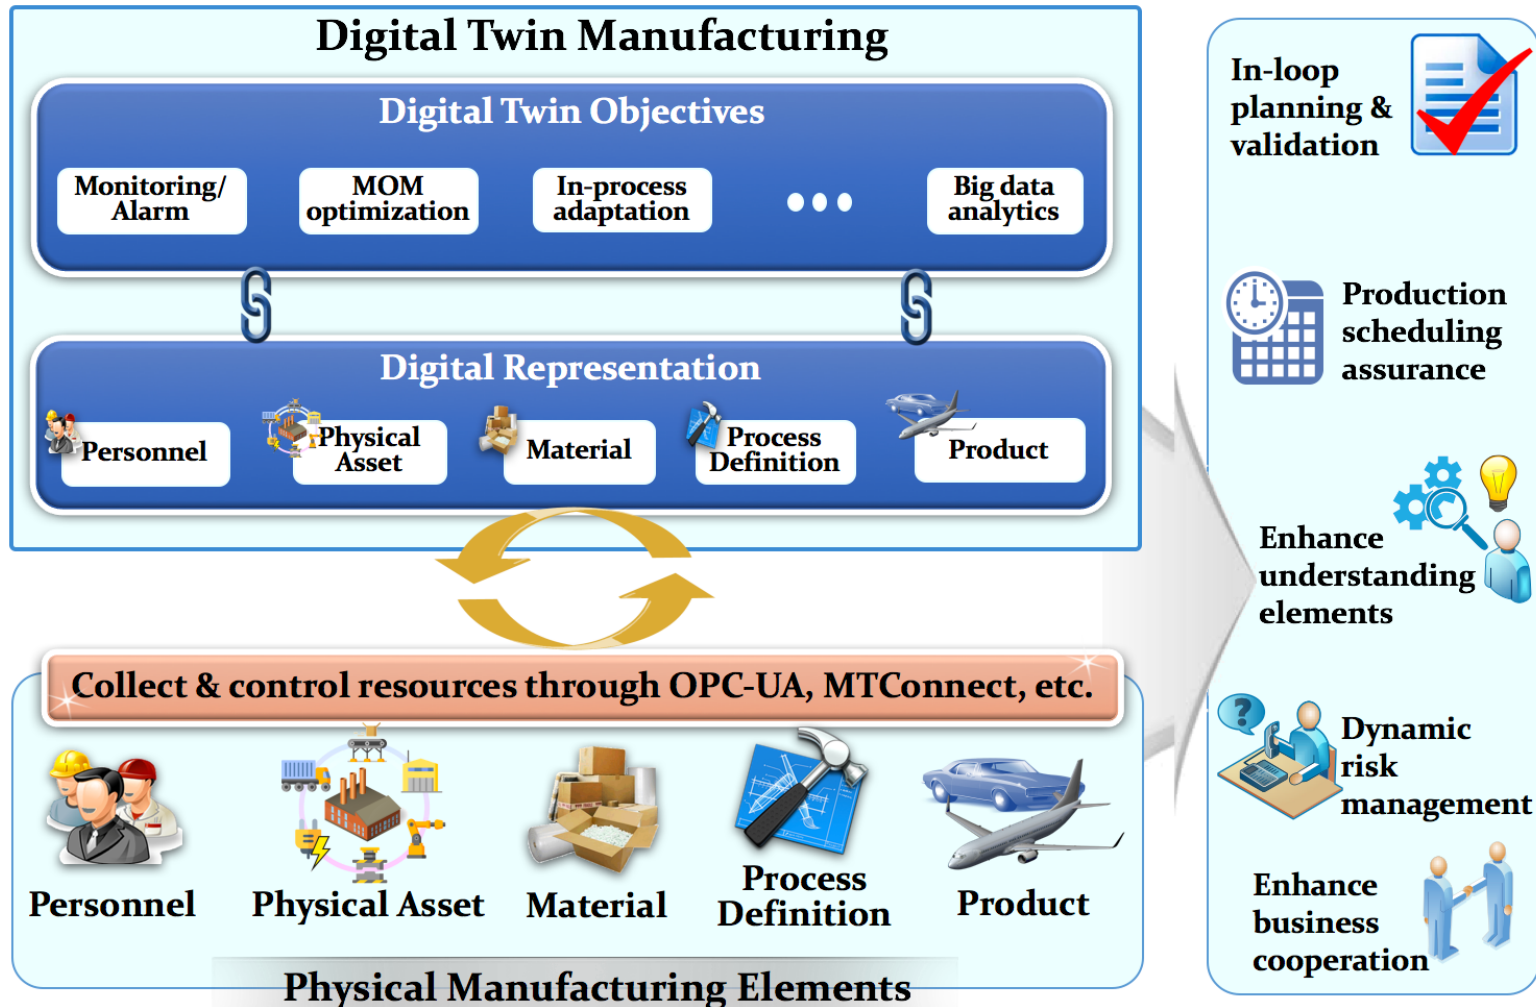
Digital Twin Manufacturing

Digital Twin Objectives

Monitoring/ Alarm

MOM optimization

In-process adaptation

•••

Big data analytics

Digital Representation

Personnel

Physical Asset

Material

Process Definition

Product

Collect & control resources through OPC-UA, MTConnect, etc.

Personnel

Physical Asset

Material

Process Definition

Product

Physical Manufacturing Elements

In-loop planning & validation

Production scheduling assurance

Enhance understanding elements

Dynamic risk management

Enhance business cooperation